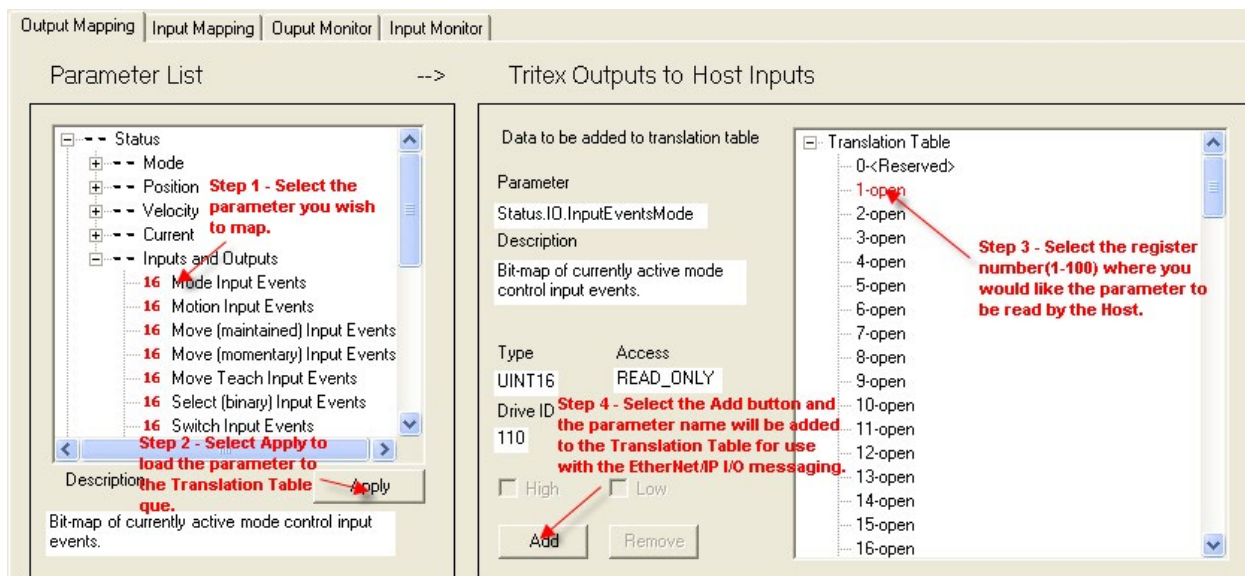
Output Mapping | Input Mapping | Ouput Monitor | Input Monitor

Parameter List

-->

Tritex Outputs to Host Inputs

Status
Mode
Position
Velocity
Current
Inputs and Outputs
16 Mode Input Events
16 Motion Input Events
16 Move (maintained) Input Events
16 Move (momentary) Input Events
16 Move Teach Input Events
16 Select (binary) Input Events
16 Switch Input Events

Step 1 - Select the parameter you wish to map.

Step 2 - Select Apply to load the parameter to the Translation Table que.

Description

Apply

Bit-map of currently active mode control input events.

Data to be added to translation table

Parameter

Status.IO.InputEventsMode

Description

Bit-map of currently active mode control input events.

Type

Access

UINT16

READ_ONLY

Drive ID

110

High

Low

Add

Remove

Step 4 - Select the Add button and the parameter name will be added to the Translation Table for use with the EtherNet/IP I/O messaging.

Translation Table
0-<Reserved>
1-open
2-open
3-open
4-open
5-open
6-open
7-open
8-open
9-open
10-open
11-open
12-open
13-open
14-open
15-open
16-open

Step 3 - Select the register number(1-100) where you would like the parameter to be read by the Host.